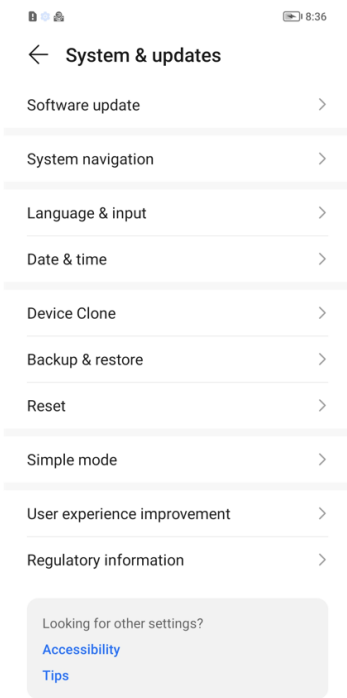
8:36

System & updates

Software update

System navigation

Language & input

Date & time

Device Clone

Backup & restore

Reset

Simple mode

User experience improvement

Regulatory information

Looking for other settings?

Accessibility

Tips